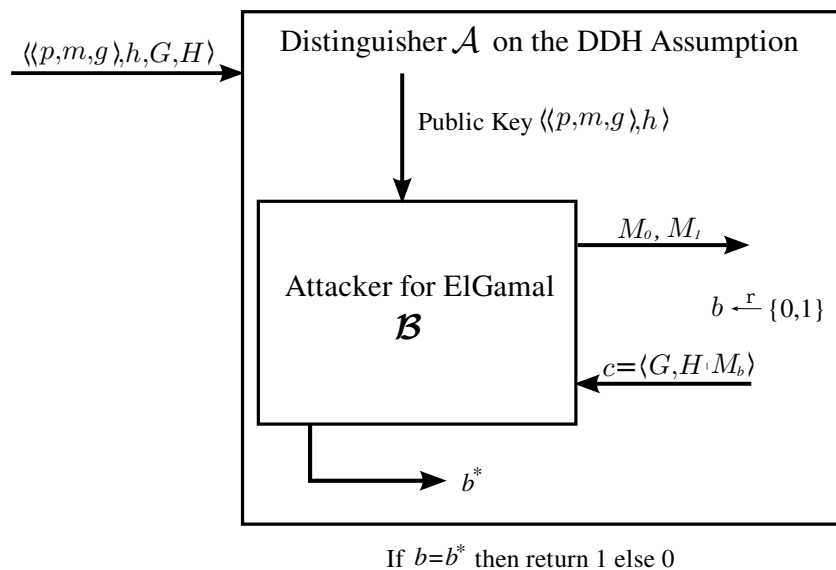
$\langle\langle p,m,g\rangle,h,G,H\rangle$

Distinguisher $\mathcal{A}$ on the DDH Assumption

Public Key $\langle\langle p,m,g\rangle,h\rangle$

Attacker for ElGamal
$\mathcal{B}$

$M_0$, $M_1$

$b \xleftarrow{r} \{0,1\}$

$c=\langle G,H \cdot M_b\rangle$

$b^*$

If $b=b^*$ then return 1 else 0